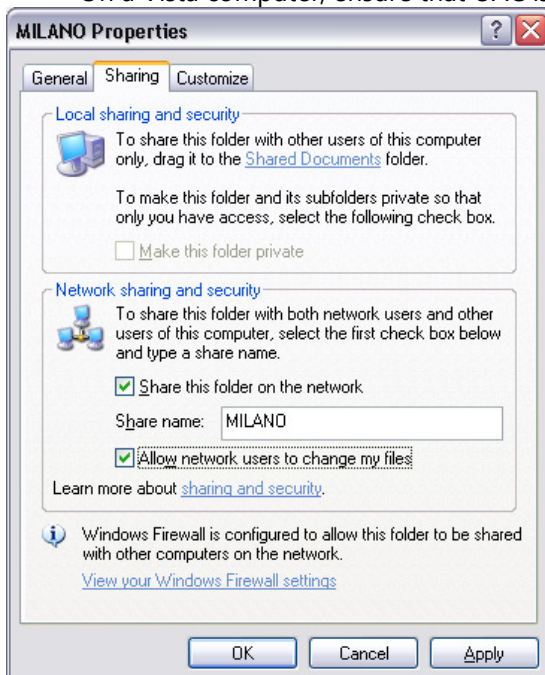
On a Vista computer, ensure that one is

MILANO Properties

?

General | Sharing | Customize

Local sharing and security

To share this folder with other users of this computer only, drag it to the Shared Documents folder.

To make this folder and its subfolders private so that only you have access, select the following check box.

Make this folder private

Network sharing and security

To share this folder with both network users and other users of this computer, select the first check box below and type a share name.

Share this folder on the network

Share name: MILANO

Allow network users to change my files

Learn more about sharing and security.

Windows Firewall is configured to allow this folder to be shared with other computers on the network.

View your Windows Firewall settings

OK | Cancel | Apply